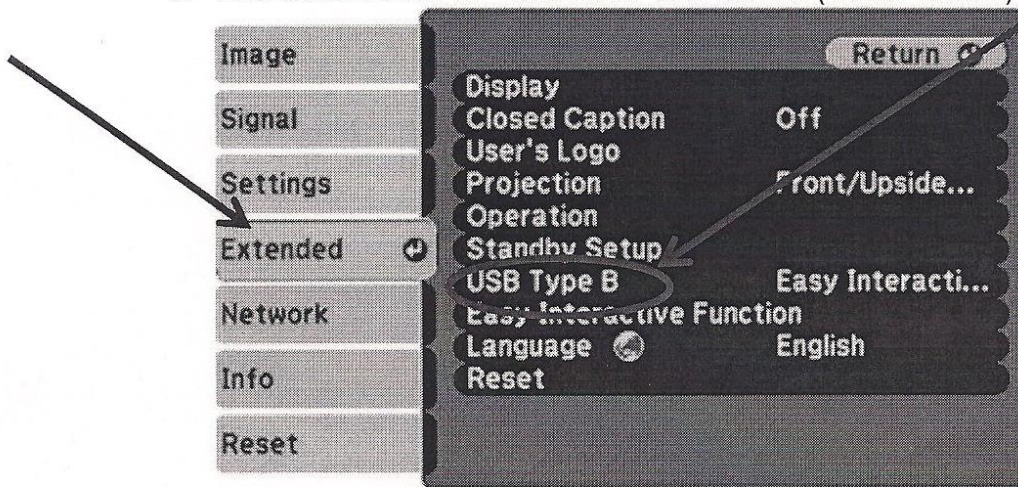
Image
Signal
Settings
Extended
Network
Info
Reset

Return
Display
Closed Caption Off
User's Logo
Projection Front/Upside...
Operation
Standby Setup
USB Type B Easy Interacti...
Easy Interactive Function
Language English
Reset